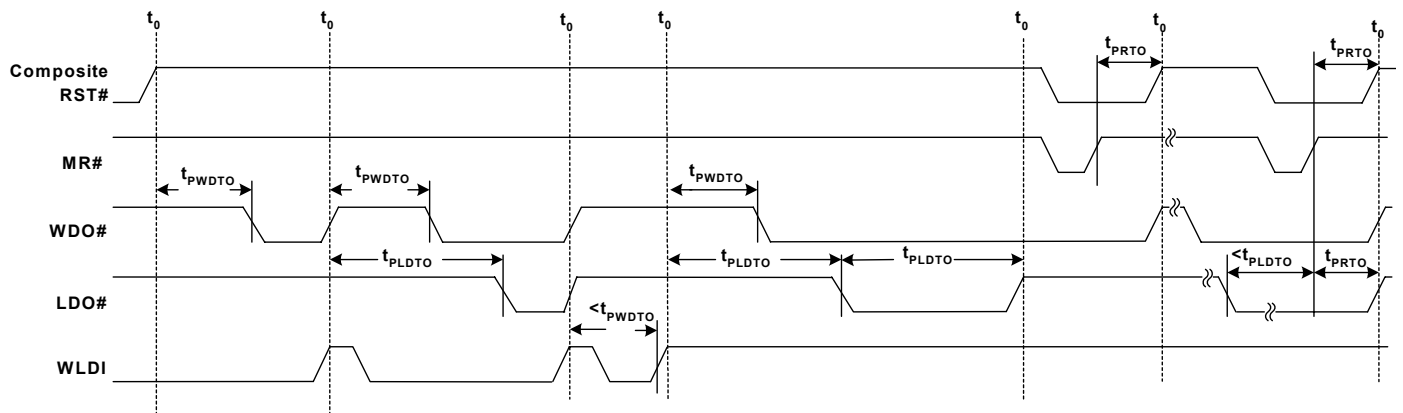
$t_0$ $t_0$ $t_0$ $t_0$ $t_0$ $t_0$ $t_0$

$t_{PRTO}$ $t_{PRTO}$

Composite RST#

MR#

$t_{PWDTO}$ $t_{PWDTO}$ $t_{PWDTO}$

WDO#

$t_{PLDTO}$ $t_{PLDTO}$ $t_{PLDTO}$ $<t_{PLDTO}$ $t_{PRTO}$

LDO#

$<t_{PWDTO}$

WLDI